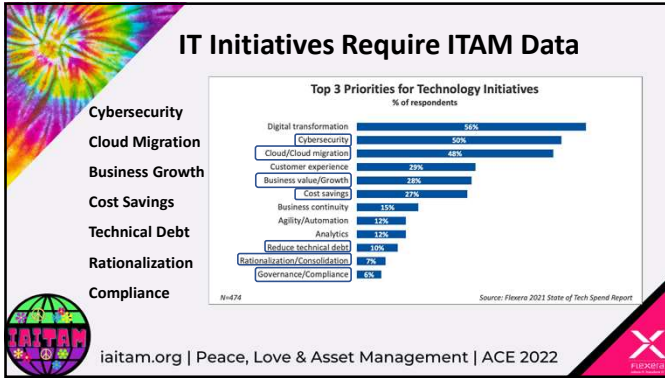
IT Initiatives Require ITAM Data

Cybersecurity
Cloud Migration
Business Growth
Cost Savings
Technical Debt
Rationalization
Compliance

Top 3 Priorities for Technology Initiatives
% of respondents

| Initiative | % |
|---|---|
| Digital transformation | 56% |
| Cybersecurity | 50% |
| Cloud/Cloud migration | 48% |
| Customer experience | 29% |
| Business value/Growth | 28% |
| Cost savings | 27% |
| Business continuity | 15% |
| Agility/Automation | 12% |
| Analytics | 12% |
| Reduce technical debt | 10% |
| Rationalization/Consolidation | 7% |
| Governance/Compliance | 6% |

N=474

Source: Flexera 2021 State of Tech Spend Report

IAITAM

iaitam.org | Peace, Love & Asset Management | ACE 2022

flexera